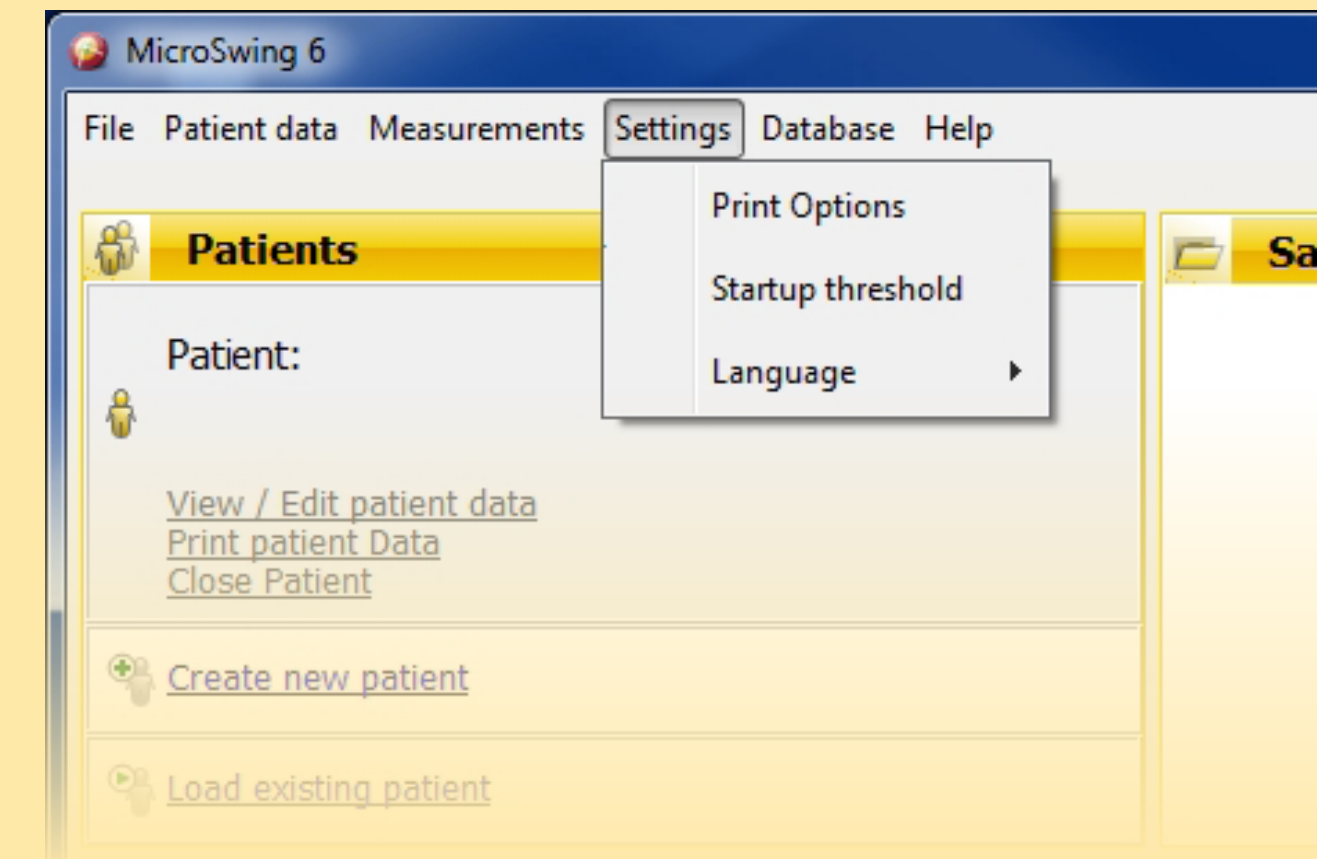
MicroSwing 6

File Patient data Measurements Settings Database Help

Print Options

Startup threshold

Language

Patients

Sa

Patient:

View / Edit patient data
Print patient Data
Close Patient

Create new patient

Load existing patient